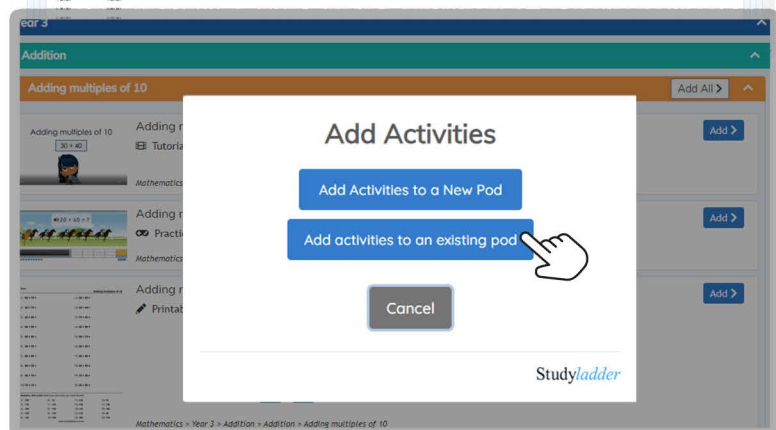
ear 3

Addition

Adding multiples of 10

Add All >

Adding multiples of 10

30 + 40

Adding m

Tutoria

Mathematics

Add >

$20 + 40 = ?$

Adding m

Practi

Mathematics

Add >

Adding m

Printab

Add >

Mathematics > Year 3 > Addition > Addition > Adding multiples of 10

Add Activities

Add Activities to a New Pod

Add activities to an existing pod

Cancel

Studyladder